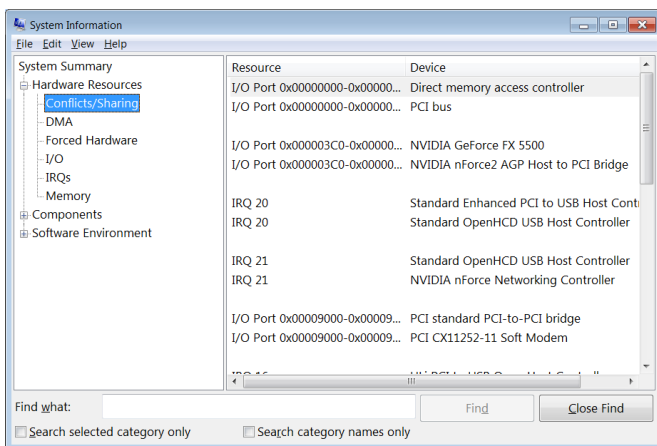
System Information

File Edit View Help

System Summary
Hardware Resources
Conflicts/Sharing
DMA
Forced Hardware
I/O
IRQs
Memory
Components
Software Environment

| Resource | Device |
|---|---|
| I/O Port 0x00000000-0x00000... | Direct memory access controller |
| I/O Port 0x00000000-0x00000... | PCI bus |
| | |
| I/O Port 0x000003C0-0x00000... | NVIDIA GeForce FX 5500 |
| I/O Port 0x000003C0-0x00000... | NVIDIA nForce2 AGP Host to PCI Bridge |
| | |
| IRQ 20 | Standard Enhanced PCI to USB Host Contr |
| IRQ 20 | Standard OpenHCD USB Host Controller |
| | |
| IRQ 21 | Standard OpenHCD USB Host Controller |
| IRQ 21 | NVIDIA nForce Networking Controller |
| | |
| I/O Port 0x00009000-0x00009... | PCI standard PCI-to-PCI bridge |
| I/O Port 0x00009000-0x00009... | PCI CX11252-11 Soft Modem |
| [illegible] | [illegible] |

Find what:
Find
Close Find
Search selected category only
Search category names only